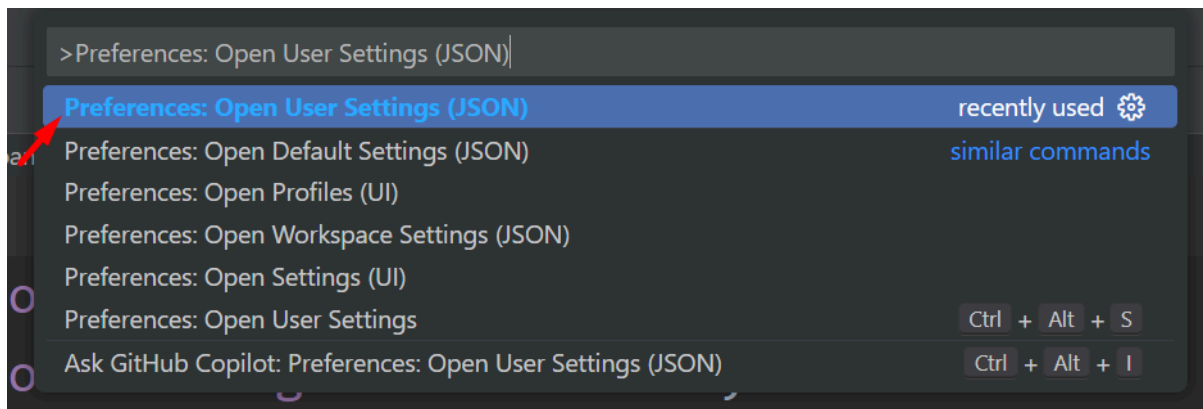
>Preferences: Open User Settings (JSON)

Preferences: Open User Settings (JSON) recently used

Preferences: Open Default Settings (JSON) similar commands

Preferences: Open Profiles (UI)

Preferences: Open Workspace Settings (JSON)

Preferences: Open Settings (UI)

Preferences: Open User Settings Ctrl + Alt + S

Ask GitHub Copilot: Preferences: Open User Settings (JSON) Ctrl + Alt + I